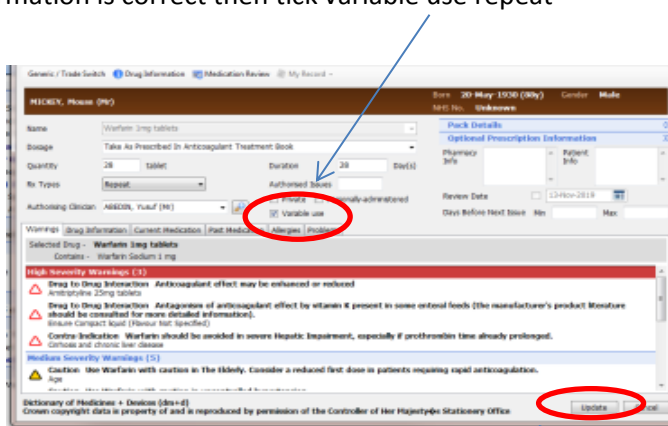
rmation is correct then tick variable use repeat

Generic / Trade Switch Drug Information Medication Review My Record

MICKEY, Mouse (Mr)

Born 20-May-1930 (80y) Gender Male
NHS No. Unknown

Name Warfarin 1mg tablets
Dosage Take As Prescribed In Anticoagulant Treatment Book
Quantity 28 tablet
Duration 28 Day(s)
Rx Types Repeat
Authorised Issues
Private Personally-administered
Variable use
Authorising Clinician ABEDIN, Yusuf (Mr)

Pack Details
Optional Prescription Information
Pharmacy Info
Patient Info
Review Date 13-Nov-2019
Days Before Next Issue Min Max

Warnings Drug Information Current Medication Past Medication Allergies Problems

Selected Drug - Warfarin 1mg tablets
Contains - Warfarin Sodium 1 mg

High Severity Warnings (3)

Drug to Drug Interaction Anticoagulant effect may be enhanced or reduced
Amitriptyline 25mg tablets

Drug to Drug Interaction Antagonism of anticoagulant effect by vitamin K present in some enteral feeds (the manufacturer's product literature should be consulted for more detailed information).
Ensure Compact liquid (Flavour Not Specified)

Contra-indication Warfarin should be avoided in severe Hepatic Impairment, especially if prothrombin time already prolonged.
Cirrhosis and chronic liver disease

Medium Severity Warnings (5)

Caution Use Warfarin with caution in The Elderly. Consider a reduced first dose in patients requiring rapid anticoagulation.
Age

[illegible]

Dictionary of Medicines + Devices (dm+d)
Crown copyright data is property of and is reproduced by permission of the Controller of Her Majesty's Stationery Office

Update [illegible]